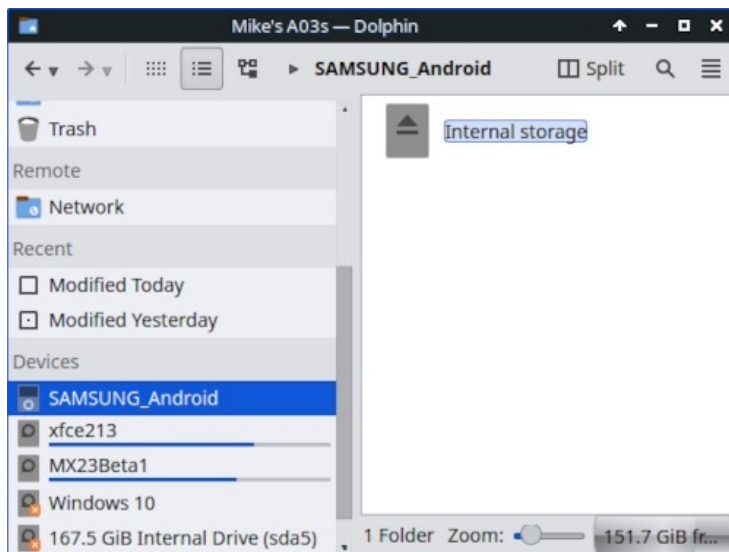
Mike's A03s — Dolphin

SAMSUNG_Android

Split

Trash

Remote

Network

Recent

Modified Today

Modified Yesterday

Devices

SAMSUNG_Android

xfce213

MX23Beta1

Windows 10

167.5 GiB Internal Drive (sda5)

Internal storage

1 Folder Zoom:

151.7 GiB fr...